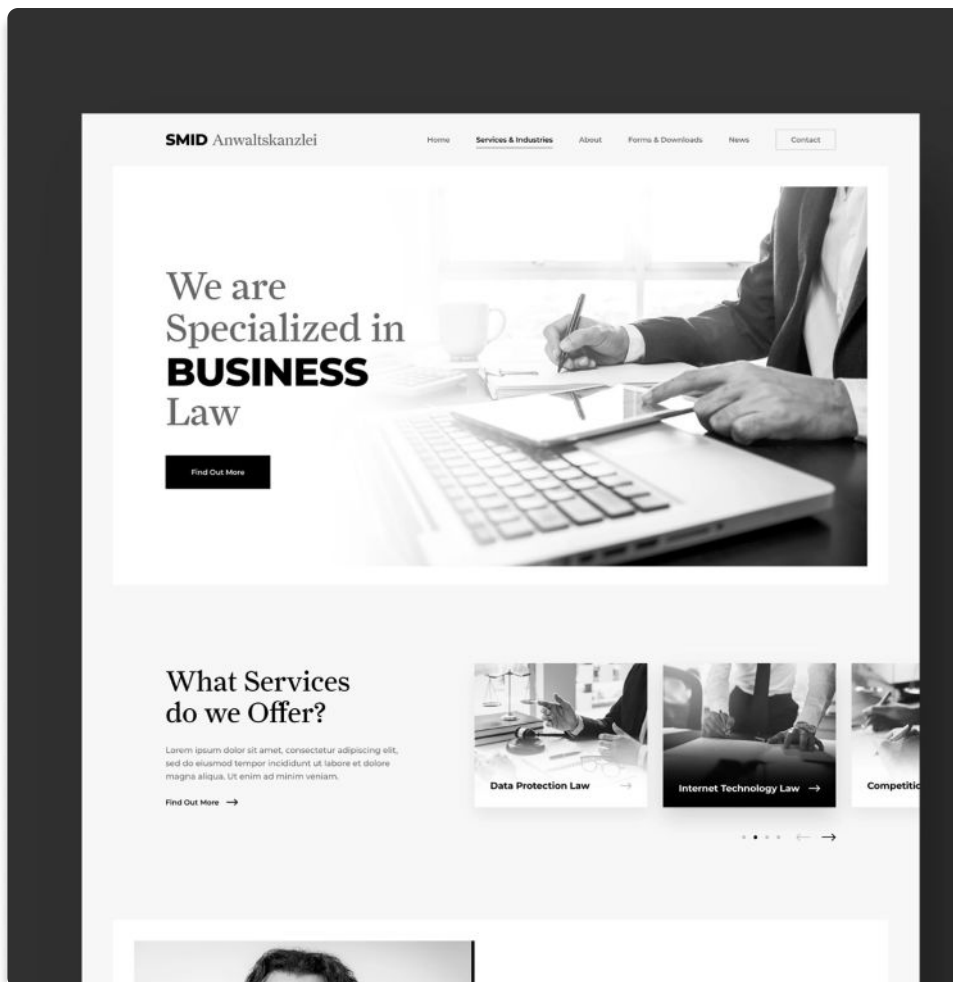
SMID Anwaltskanzlei

Home Services & Industries About Forms & Downloads News Contact

We are Specialized in BUSINESS Law

Find Out More

What Services do we Offer?

Lorem ipsum dolor sit amet, consectetur adipiscing elit, sed do eiusmod tempor incididunt ut labore et dolore magna aliqua. Ut enim ad minim veniam.

Find Out More →

Data Protection Law →

Internet Technology Law →

Competiti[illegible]

← →